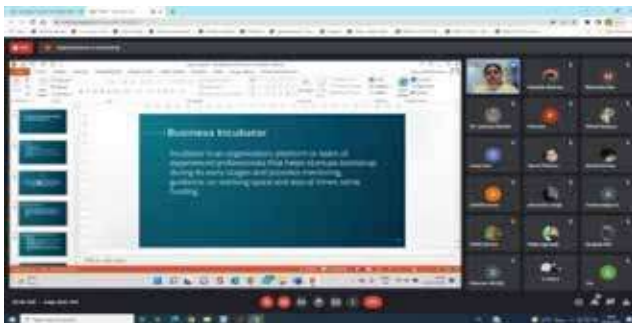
Business Incubator

Incubator is an organization, platform or team of experienced professionals that helps startups bootstrap during its early stages and provides mentoring, guidance, co-working space and at times, some funding.